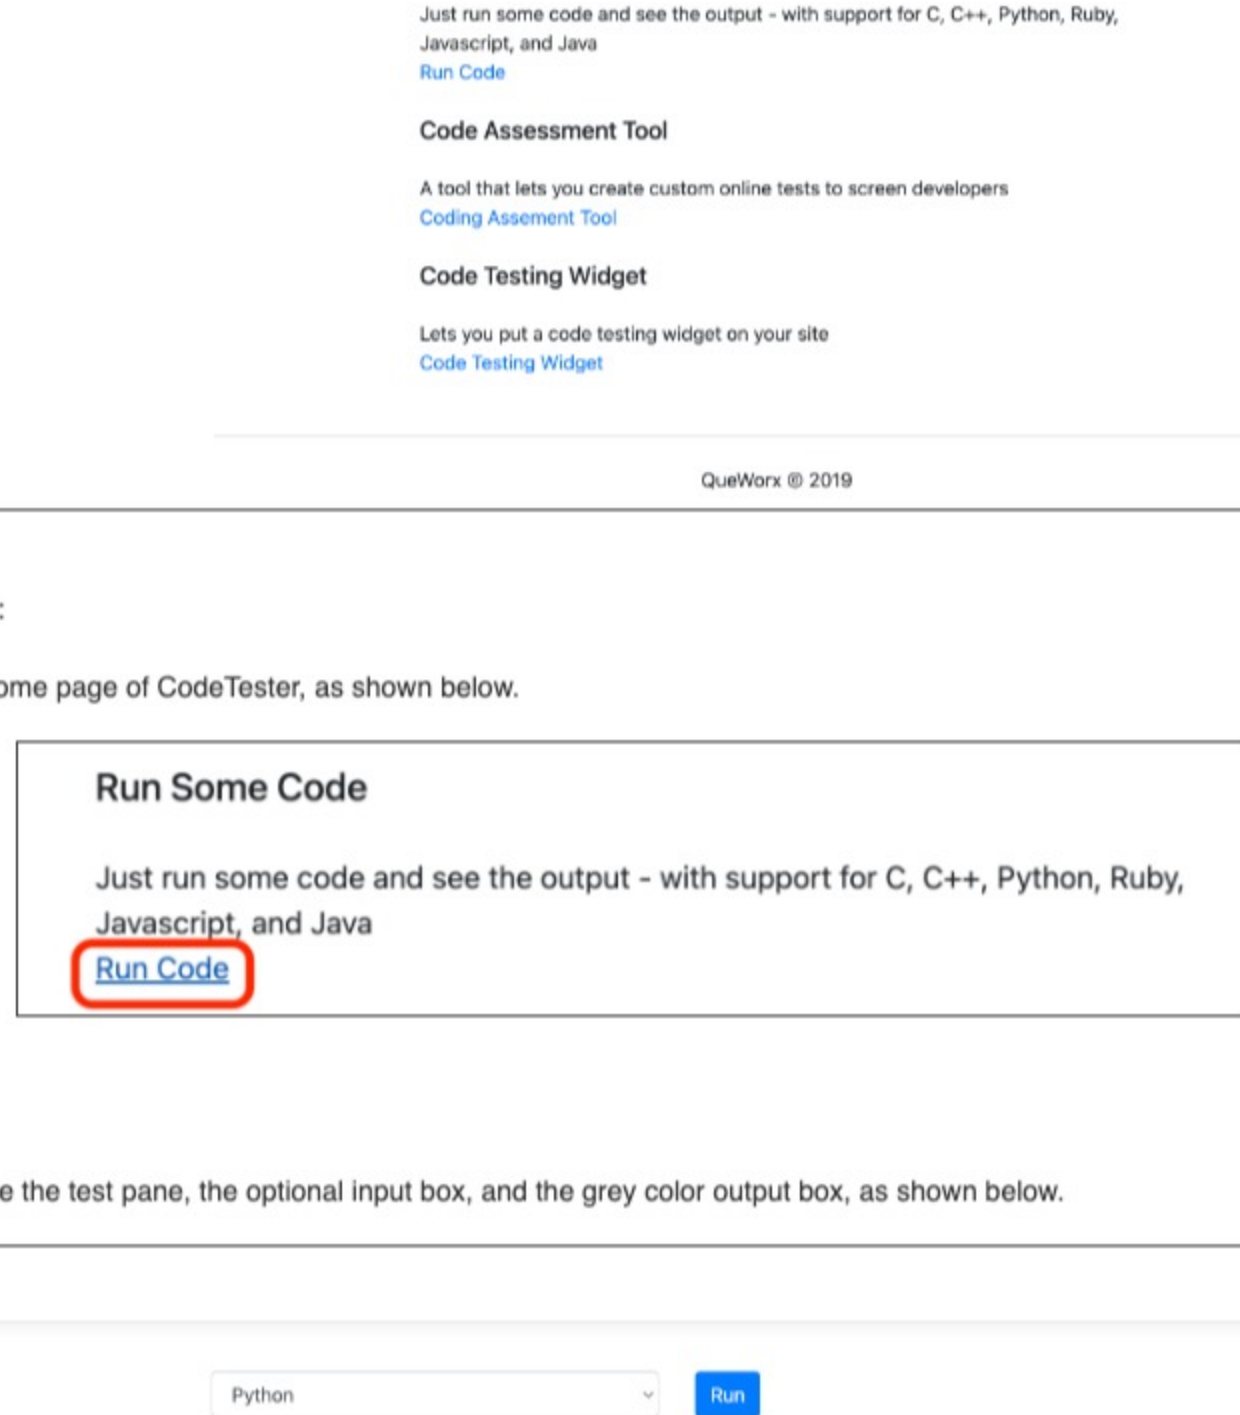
Just run some code and see the output - with support for C, C++, Python, Ruby, Javascript, and Java
Run Code

Code Assessment Tool

A tool that lets you create custom online tests to screen developers
Coding Assement Tool

Code Testing Widget

Lets you put a code testing widget on your site
Code Testing Widget

QueWorx © 2019

:

ome page of CodeTester, as shown below.

Run Some Code

Just run some code and see the output - with support for C, C++, Python, Ruby, Javascript, and Java
Run Code

e the test pane, the optional input box, and the grey color output box, as shown below.

Python

Run